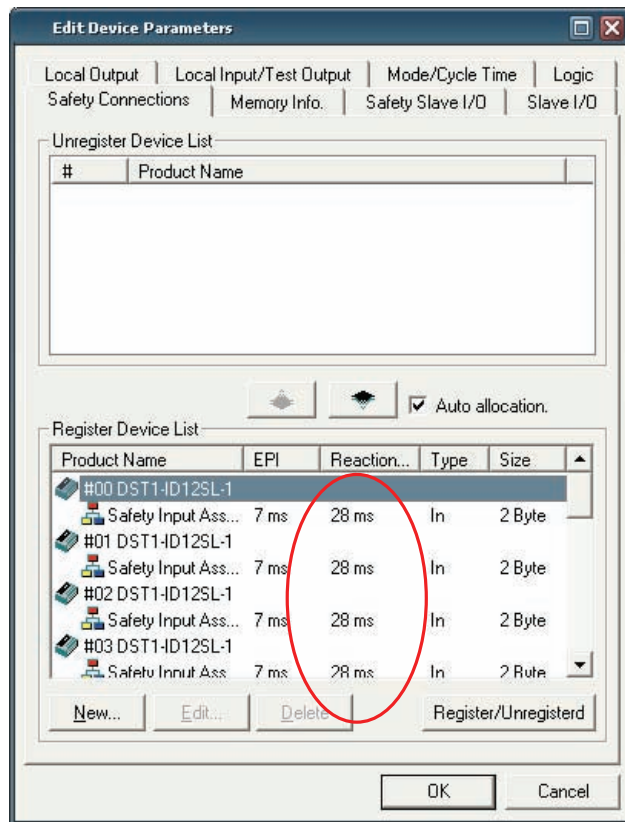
Edit Device Parameters

Local Output | Local Input/Test Output | Mode/Cycle Time | Logic
Safety Connections | Memory Info. | Safety Slave I/O | Slave I/O

Unregister Device List

| # | Product Name |
|---|---|

Auto allocation.

Register Device List

| Product Name | EPI | Reaction... | Type | Size |
|---|---|---|---|---|
| #00 DST1-ID12SL-1 | | | | |
| Safety Input Ass... | 7 ms | 28 ms | In | 2 Byte |
| #01 DST1-ID12SL-1 | | | | |
| Safety Input Ass... | 7 ms | 28 ms | In | 2 Byte |
| #02 DST1-ID12SL-1 | | | | |
| Safety Input Ass... | 7 ms | 28 ms | In | 2 Byte |
| #03 DST1-ID12SL-1 | | | | |
| Safety Input Ass | 7 ms | 28 ms | In | 2 Byte |

New... Edit... Delete Register/Unregisterd

OK Cancel